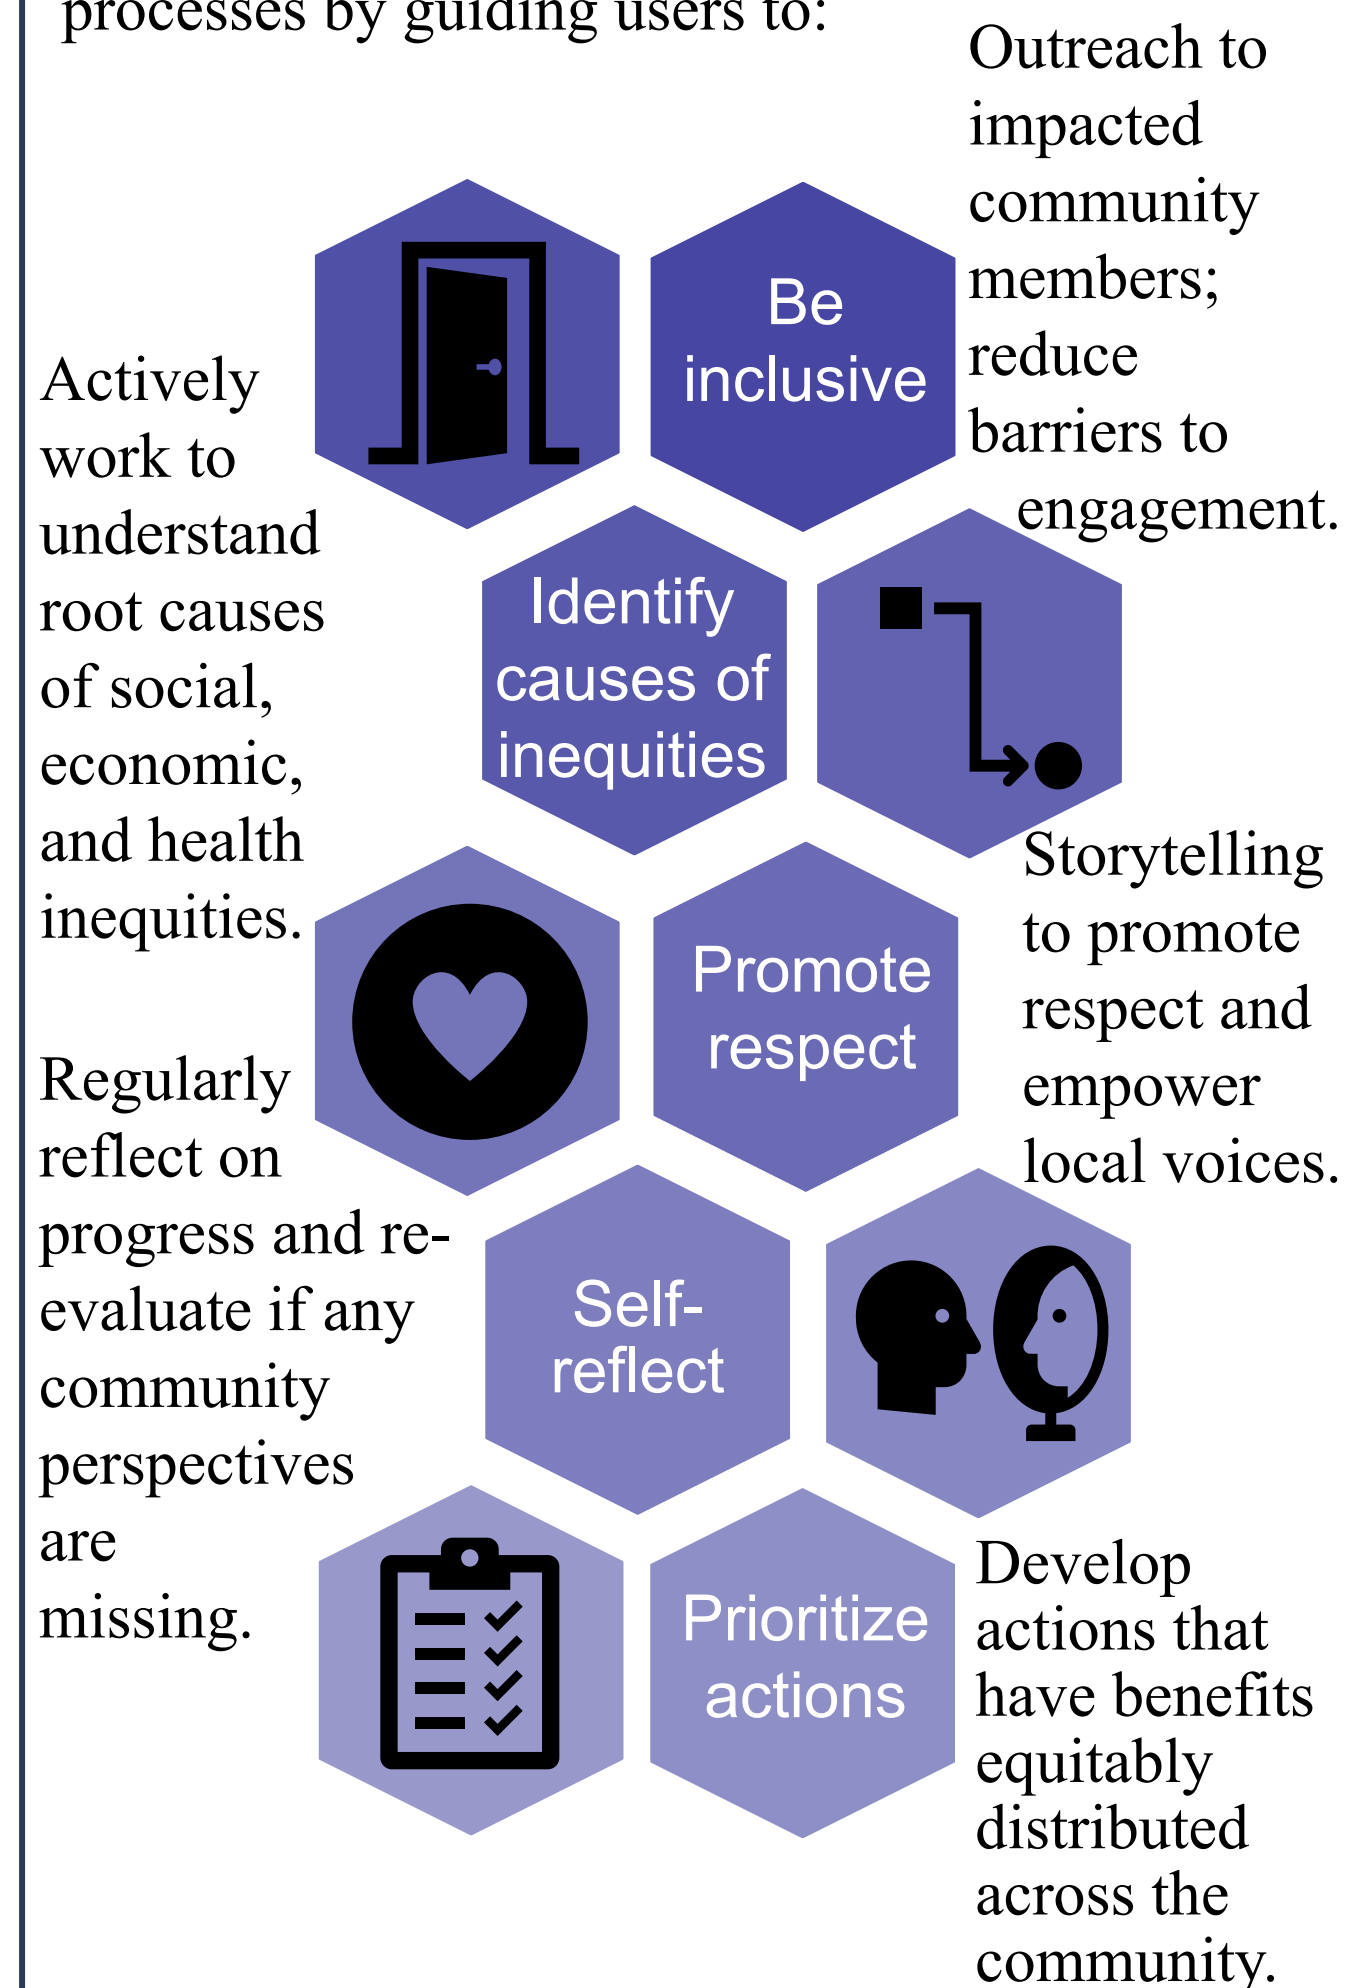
processes by guiding users to:

Outreach to impacted community members; reduce barriers to engagement.

Be inclusive

Actively work to understand root causes of social, economic, and health inequities.

Identify causes of inequities

Storytelling to promote respect and empower local voices.

Promote respect

Regularly reflect on progress and re-evaluate if any community perspectives are missing.

Self-reflect

Prioritize actions

Develop actions that have benefits equitably distributed across the community.